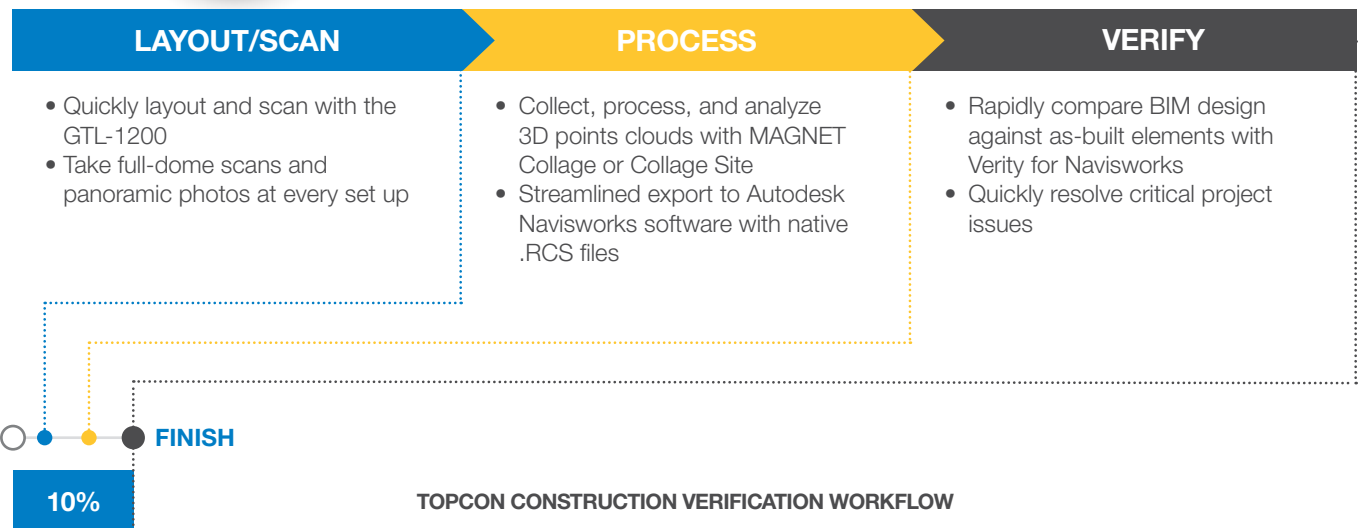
LAYOUT/SCAN

PROCESS

VERIFY

• Quickly layout and scan with the GTL-1200
• Take full-dome scans and panoramic photos at every set up

• Collect, process, and analyze 3D points clouds with MAGNET Collage or Collage Site
• Streamlined export to Autodesk Navisworks software with native .RCS files

• Rapidly compare BIM design against as-built elements with Verity for Navisworks
• Quickly resolve critical project issues

FINISH

10%

TOPCON CONSTRUCTION VERIFICATION WORKFLOW